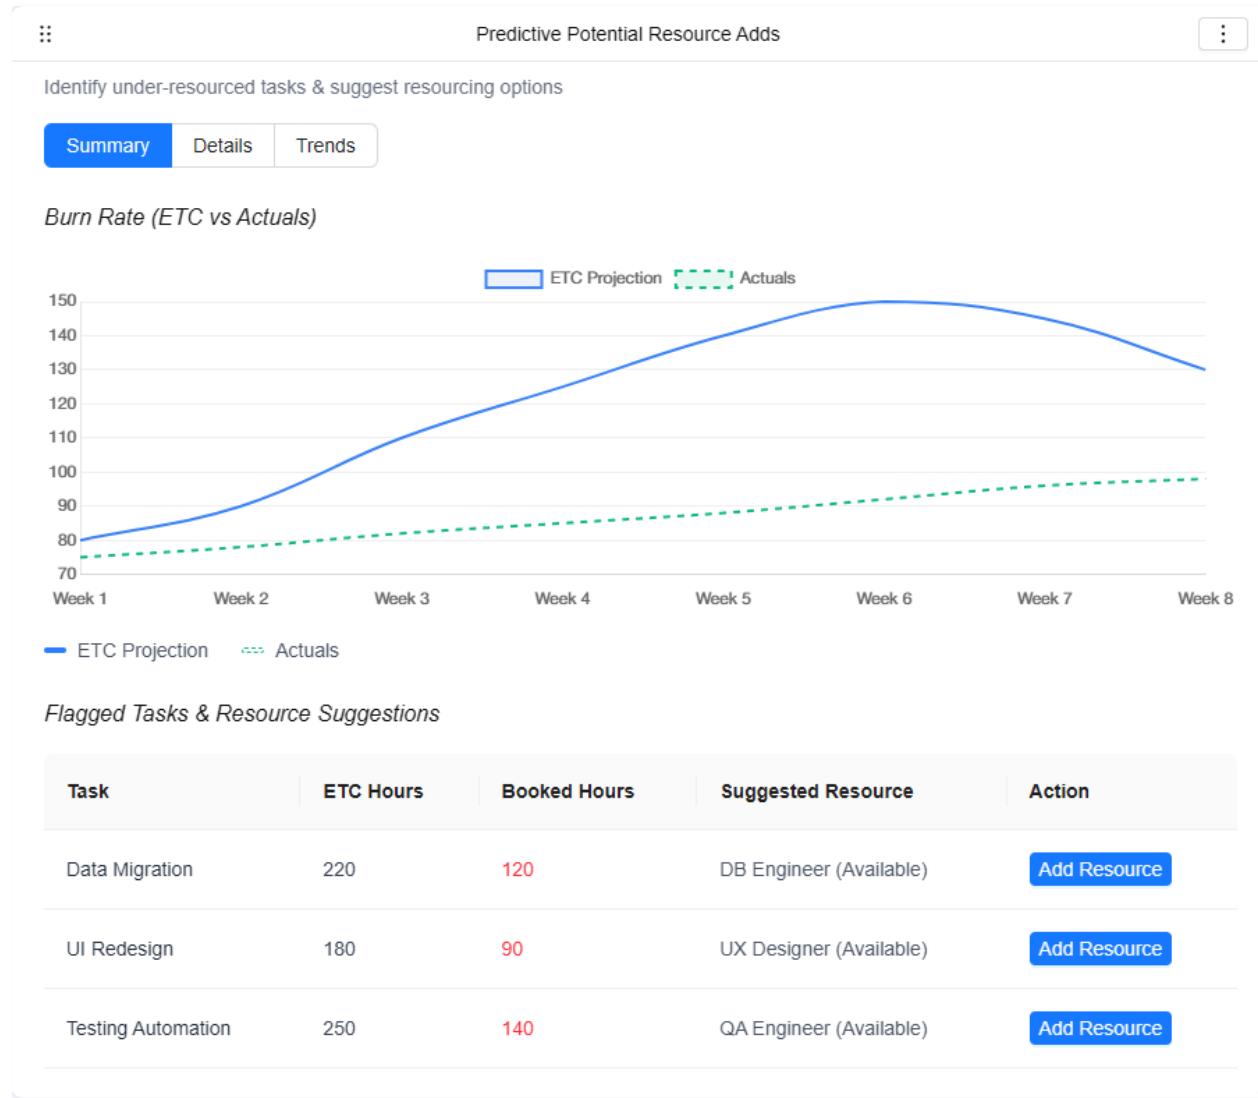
Predictive Potential Resource Adds

Identify under-resourced tasks & suggest resourcing options

Summary Details Trends

Burn Rate (ETC vs Actuals)

ETC Projection Actuals

150
140
130
120
110
100
90
80
70

Week 1 Week 2 Week 3 Week 4 Week 5 Week 6 Week 7 Week 8

ETC Projection Actuals

Flagged Tasks & Resource Suggestions

| Task | ETC Hours | Booked Hours | Suggested Resource | Action |
|---|---|---|---|---|
| Data Migration | 220 | 120 | DB Engineer (Available) | Add Resource |
| UI Redesign | 180 | 90 | UX Designer (Available) | Add Resource |
| Testing Automation | 250 | 140 | QA Engineer (Available) | Add Resource |